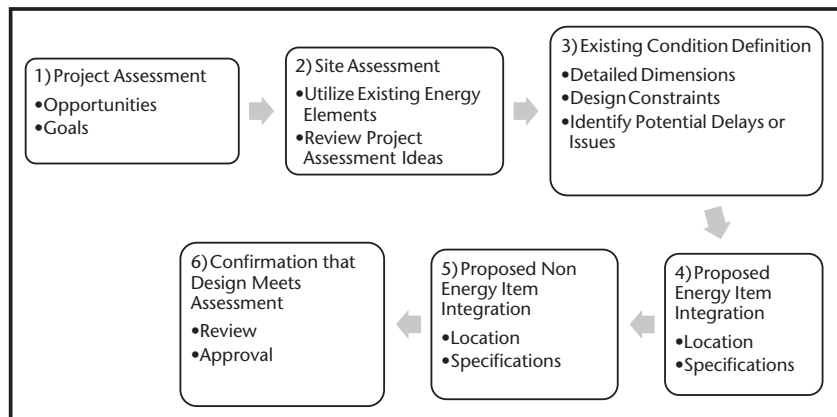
1) Project Assessment
•Opportunities
•Goals

2) Site Assessment
•Utilize Existing Energy Elements
•Review Project Assessment Ideas

3) Existing Condition Definition
•Detailed Dimensions
•Design Constraints
•Identify Potential Delays or Issues

4) Proposed Energy Item Integration
•Location
•Specifications

5) Proposed Non Energy Item Integration
•Location
•Specifications

6) Confirmation that Design Meets Assessment
•Review
•Approval